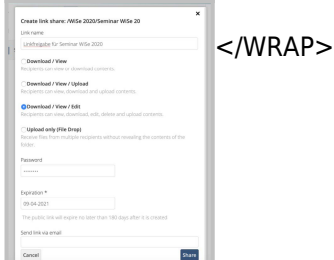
×

Create link share: /WiSe 2020/Seminar WiSe 20

Link name

Linkfreigabe für Seminar WiSe 2020

Download / View
Recipients can view or download contents.

Download / View / Upload
Recipients can view, download and upload contents.

Download / View / Edit
Recipients can view, download, edit, delete and upload contents.

Upload only (File Drop)
Receive files from multiple recipients without revealing the contents of the folder.

Password

.......

Expiration *

09-04-2021

The public link will expire no later than 180 days after it is created.

Send link via email

Cancel

Share

</WRAP>